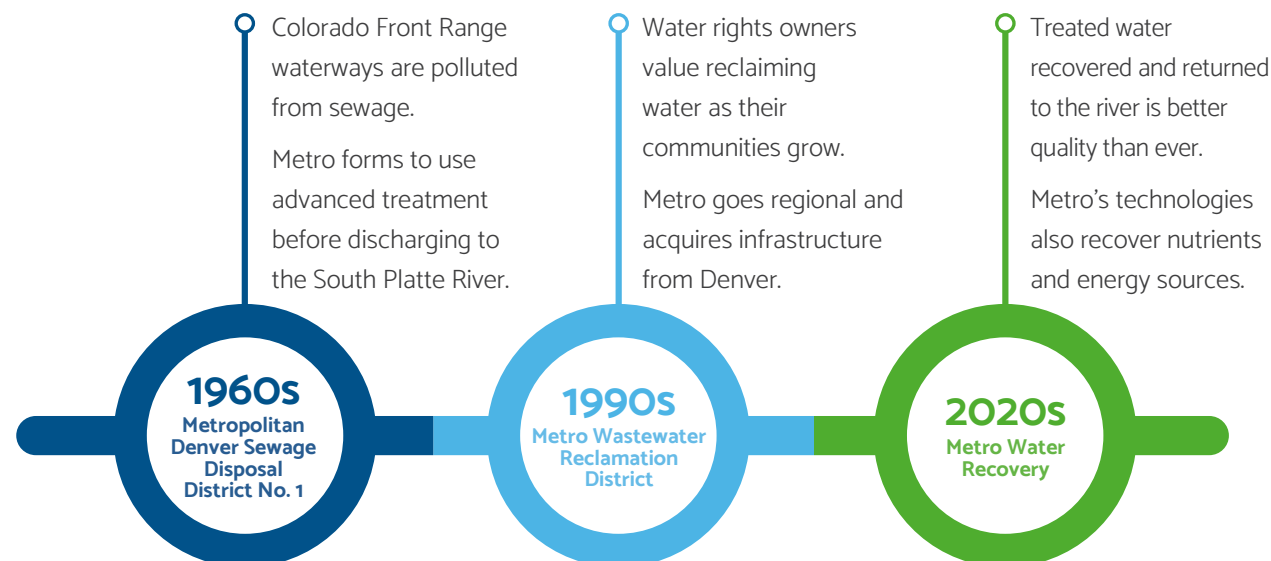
Colorado Front Range waterways are polluted from sewage.

Metro forms to use advanced treatment before discharging to the South Platte River.

1960s
Metropolitan Denver Sewage Disposal District No. 1

Water rights owners value reclaiming water as their communities grow.

Metro goes regional and acquires infrastructure from Denver.

1990s
Metro Wastewater Reclamation District

Treated water recovered and returned to the river is better quality than ever.

Metro's technologies also recover nutrients and energy sources.

2020s
Metro Water Recovery